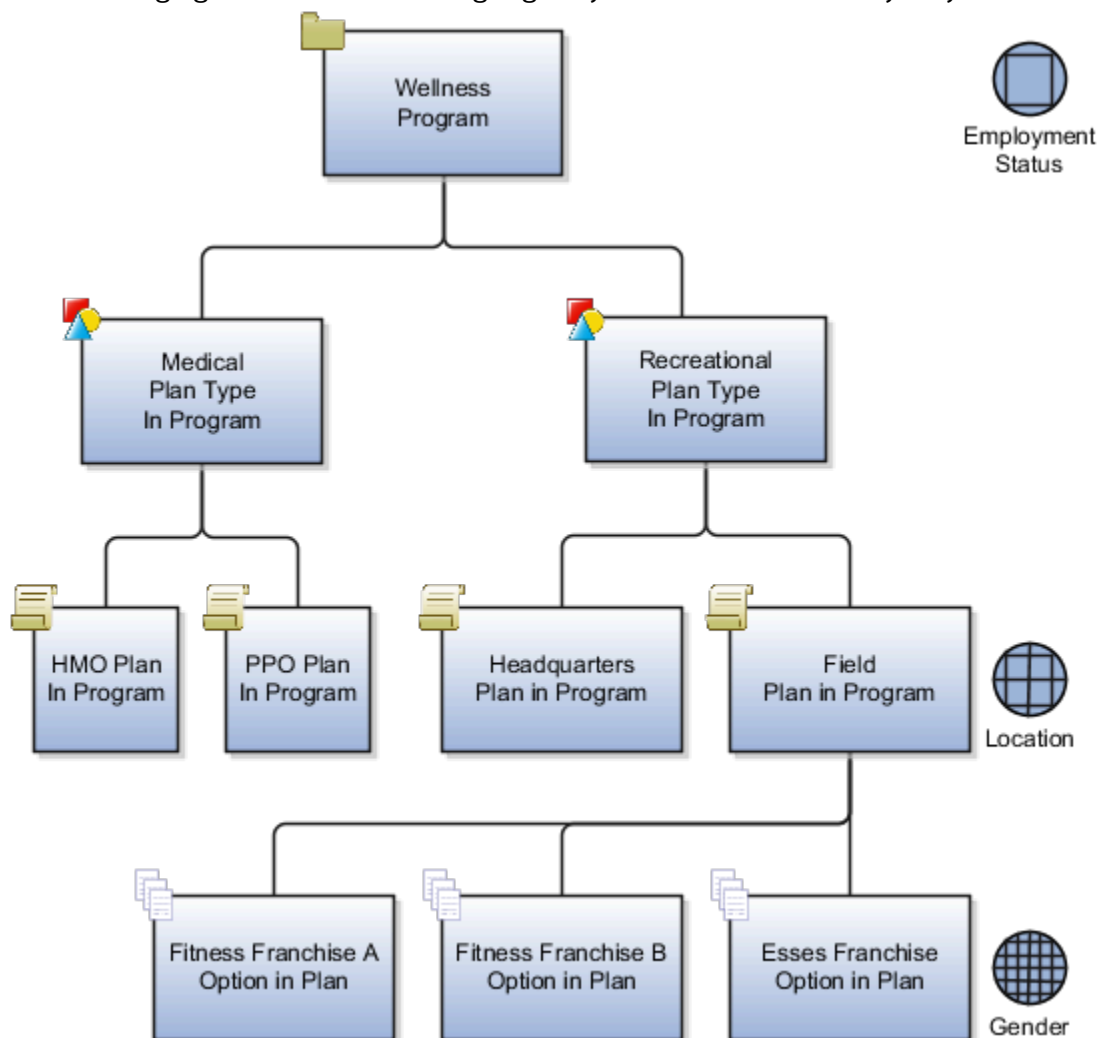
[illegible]

Wellness Program

Employment Status

Medical Plan Type In Program

Recreational Plan Type In Program

HMO Plan In Program

PPO Plan In Program

Headquarters Plan in Program

Field Plan in Program

Location

Fitness Franchise A Option in Plan

Fitness Franchise B Option in Plan

Esses Franchise Option in Plan

Gender